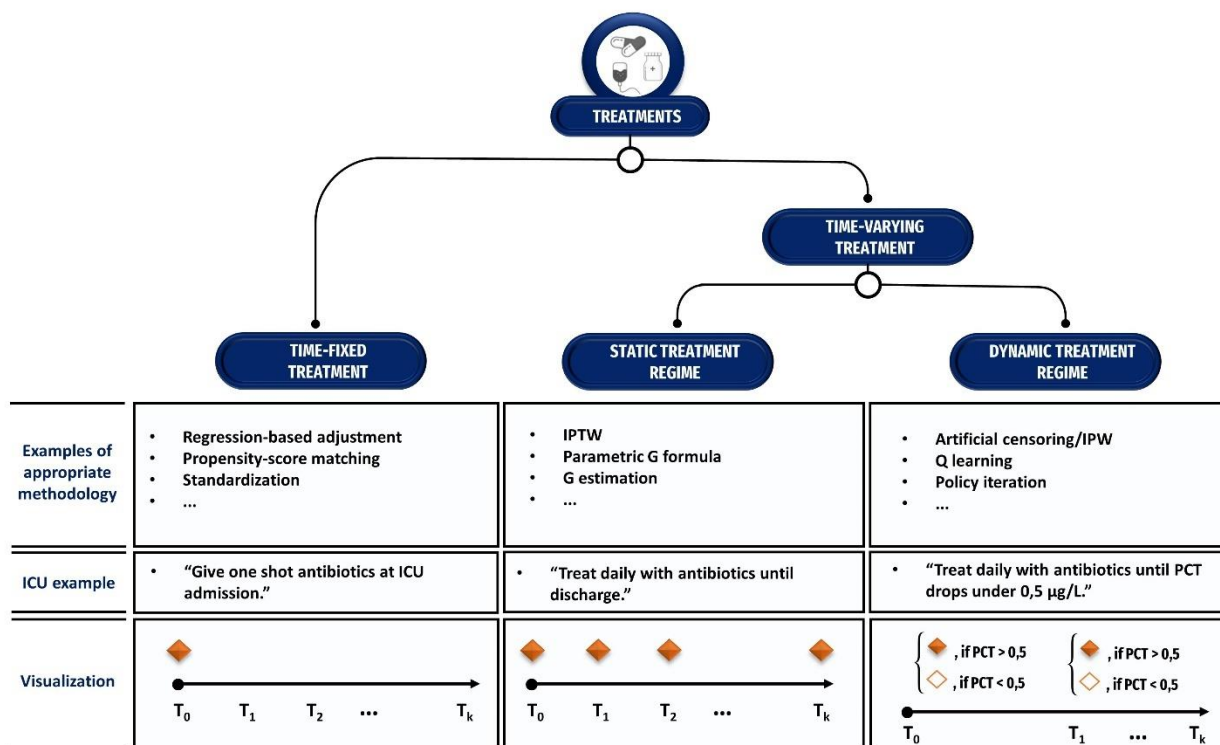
TREATMENTS

TIME-VARYING TREATMENT

TIME-FIXED TREATMENT

STATIC TREATMENT REGIME

DYNAMIC TREATMENT REGIME

| | | | |
|---|---|---|---|
| Examples of appropriate methodology | • Regression-based adjustment<br>• Propensity-score matching<br>• Standardization<br>• ... | • IPTW<br>• Parametric G formula<br>• G estimation<br>• ... | • Artificial censoring/IPW<br>• Q learning<br>• Policy iteration<br>• ... |
| ICU example | • "Give one shot antibiotics at ICU admission." | • "Treat daily with antibiotics until discharge." | • "Treat daily with antibiotics until PCT drops under 0,5 µg/L." |
| Visualization | $T_0$ $T_1$ $T_2$ ... $T_k$ | $T_0$ $T_1$ $T_2$ ... $T_k$ | , if PCT > 0,5<br>, if PCT < 0,5<br>, if PCT > 0,5<br>, if PCT < 0,5<br>$T_0$ $T_1$ ... $T_k$ |